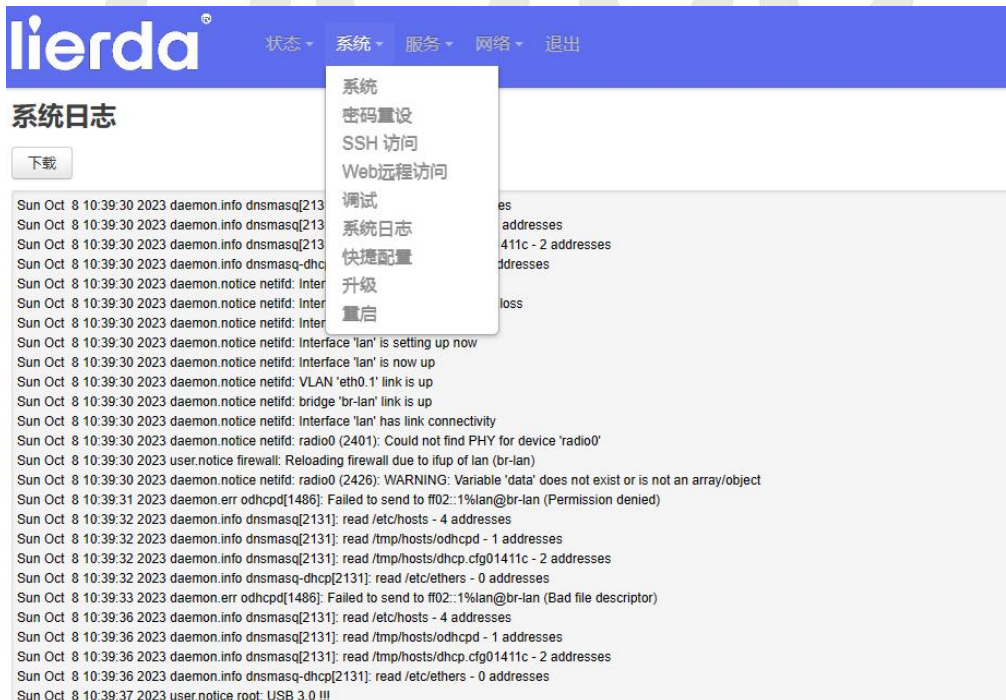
lierda®

状态 ▾ 系统 ▾ 服务 ▾ 网络 ▾ 退出

系统
密码重设
SSH 访问
Web远程访问
调试
系统日志
快捷配置
升级
重启

系统日志

下载

Sun Oct 8 10:39:30 2023 daemon.info dnsmasq[213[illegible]es
Sun Oct 8 10:39:30 2023 daemon.info dnsmasq[213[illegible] addresses
Sun Oct 8 10:39:30 2023 daemon.info dnsmasq[213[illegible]411c - 2 addresses
Sun Oct 8 10:39:30 2023 daemon.info dnsmasq-dhcp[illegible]ddresses
Sun Oct 8 10:39:30 2023 daemon.notice netifd: Inter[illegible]
Sun Oct 8 10:39:30 2023 daemon.notice netifd: Inter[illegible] loss
Sun Oct 8 10:39:30 2023 daemon.notice netifd: Inter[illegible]
Sun Oct 8 10:39:30 2023 daemon.notice netifd: Interface 'lan' is setting up now
Sun Oct 8 10:39:30 2023 daemon.notice netifd: Interface 'lan' is now up
Sun Oct 8 10:39:30 2023 daemon.notice netifd: VLAN 'eth0.1' link is up
Sun Oct 8 10:39:30 2023 daemon.notice netifd: bridge 'br-lan' link is up
Sun Oct 8 10:39:30 2023 daemon.notice netifd: Interface 'lan' has link connectivity
Sun Oct 8 10:39:30 2023 daemon.notice netifd: radio0 (2401): Could not find PHY for device 'radio0'
Sun Oct 8 10:39:30 2023 user.notice firewall: Reloading firewall due to ifup of lan (br-lan)
Sun Oct 8 10:39:30 2023 daemon.notice netifd: radio0 (2426): WARNING: Variable 'data' does not exist or is not an array/object
Sun Oct 8 10:39:31 2023 daemon.err odhcpd[1486]: Failed to send to ff02::1%lan@br-lan (Permission denied)
Sun Oct 8 10:39:32 2023 daemon.info dnsmasq[2131]: read /etc/hosts - 4 addresses
Sun Oct 8 10:39:32 2023 daemon.info dnsmasq[2131]: read /tmp/hosts/odhcpd - 1 addresses
Sun Oct 8 10:39:32 2023 daemon.info dnsmasq[2131]: read /tmp/hosts/dhcp.cfg01411c - 2 addresses
Sun Oct 8 10:39:32 2023 daemon.info dnsmasq-dhcp[2131]: read /etc/ethers - 0 addresses
Sun Oct 8 10:39:33 2023 daemon.err odhcpd[1486]: Failed to send to ff02::1%lan@br-lan (Bad file descriptor)
Sun Oct 8 10:39:36 2023 daemon.info dnsmasq[2131]: read /etc/hosts - 4 addresses
Sun Oct 8 10:39:36 2023 daemon.info dnsmasq[2131]: read /tmp/hosts/odhcpd - 1 addresses
Sun Oct 8 10:39:36 2023 daemon.info dnsmasq[2131]: read /tmp/hosts/dhcp.cfg01411c - 2 addresses
Sun Oct 8 10:39:36 2023 daemon.info dnsmasq-dhcp[2131]: read /etc/ethers - 0 addresses
Sun Oct 8 10:39:37 2023 user.notice root: USB 3.0 !!!